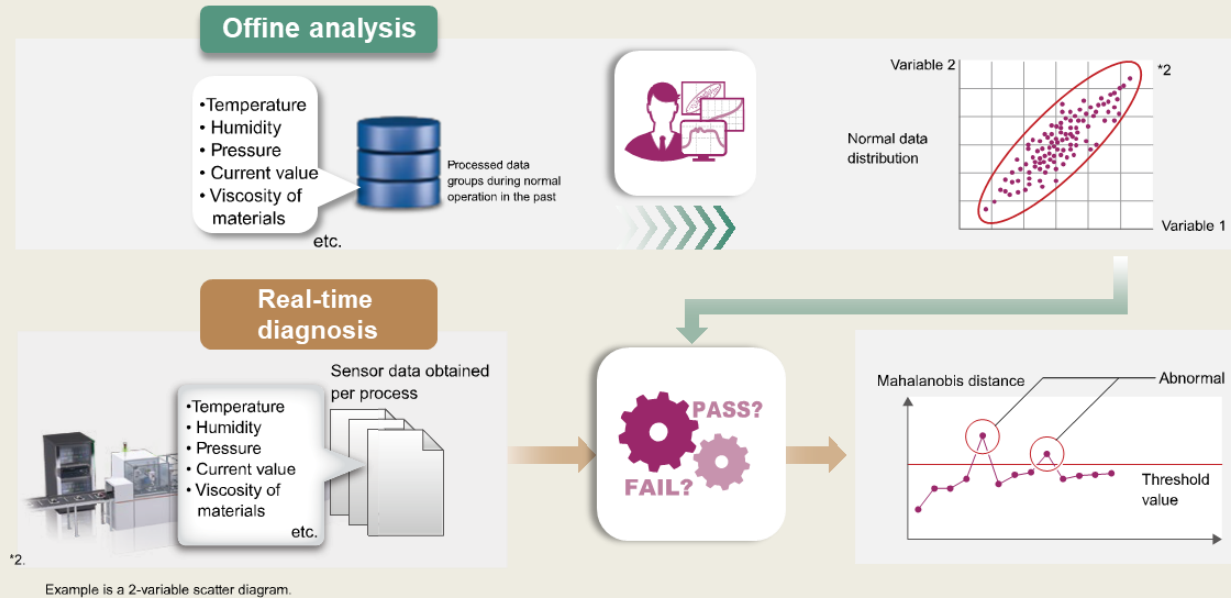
Offine analysis

•Temperature
• Humidity
• Pressure
• Current value
• Viscosity of materials
etc.

Processed data groups during normal operation in the past

Variable 2
*2
Normal data distribution
Variable 1

Real-time diagnosis

•Temperature
• Humidity
• Pressure
• Current value
• Viscosity of materials
etc.

Sensor data obtained per process

PASS?
FAIL?

Mahalanobis distance
Abnormal
Threshold value

*2.
Example is a 2-variable scatter diagram.